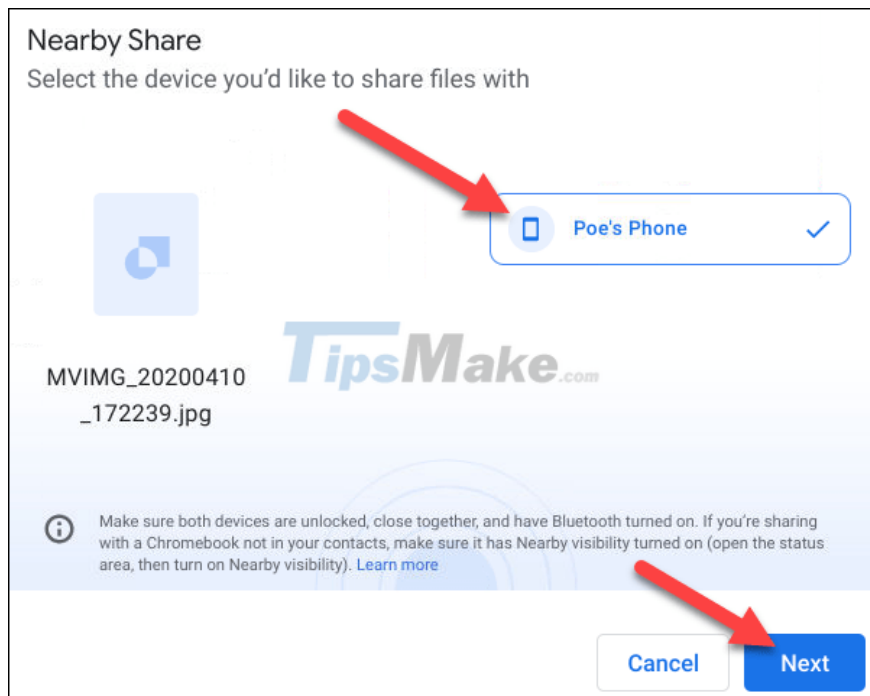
Nearby Share
Select the device you'd like to share files with

Poe's Phone

MVIMG_20200410
_172239.jpg

TipsMake.com

Make sure both devices are unlocked, close together, and have Bluetooth turned on. If you're sharing with a Chromebook not in your contacts, make sure it has Nearby visibility turned on (open the status area, then turn on Nearby visibility). Learn more

Cancel
Next